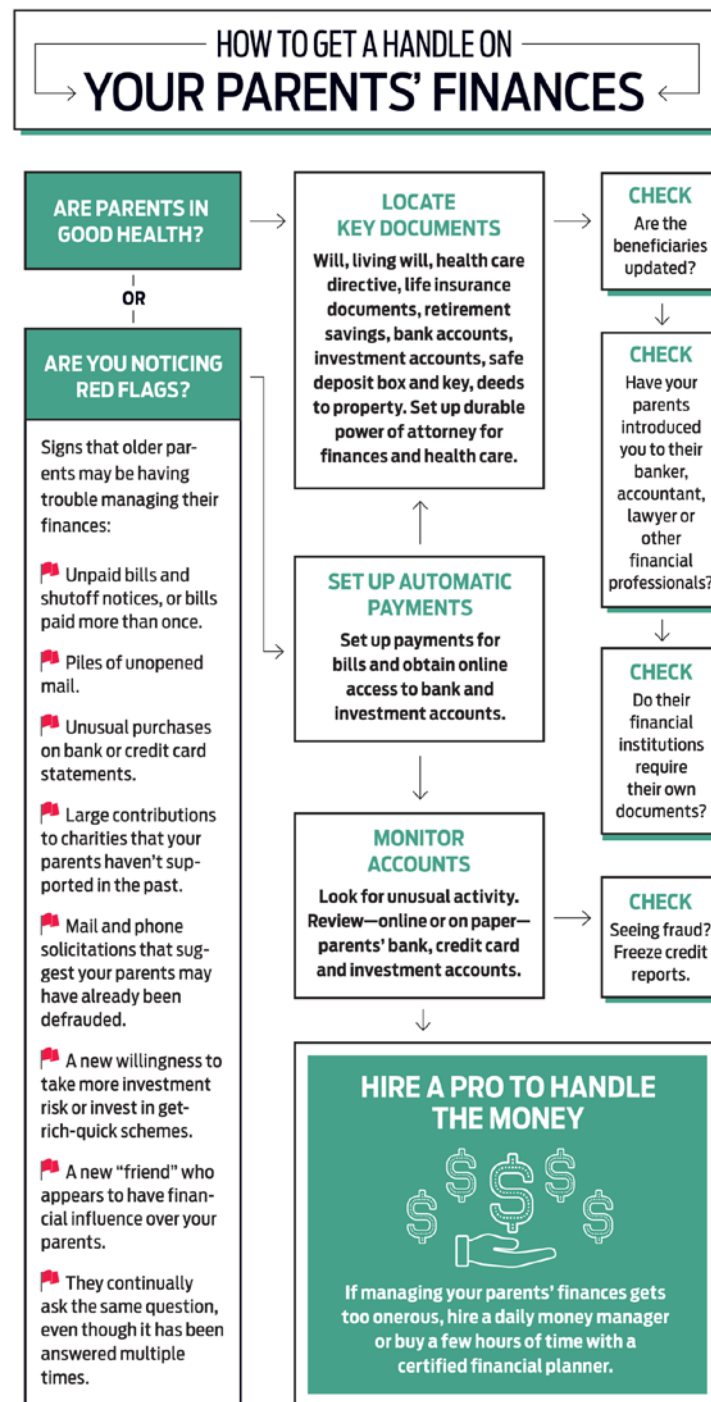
HOW TO GET A HANDLE ON
YOUR PARENTS' FINANCES

ARE PARENTS IN GOOD HEALTH?

OR

ARE YOU NOTICING RED FLAGS?

Signs that older parents may be having trouble managing their finances:

Unpaid bills and shutoff notices, or bills paid more than once.

Piles of unopened mail.

Unusual purchases on bank or credit card statements.

Large contributions to charities that your parents haven't supported in the past.

Mail and phone solicitations that suggest your parents may have already been defrauded.

A new willingness to take more investment risk or invest in get-rich-quick schemes.

A new "friend" who appears to have financial influence over your parents.

They continually ask the same question, even though it has been answered multiple times.

LOCATE KEY DOCUMENTS

Will, living will, health care directive, life insurance documents, retirement savings, bank accounts, investment accounts, safe deposit box and key, deeds to property. Set up durable power of attorney for finances and health care.

SET UP AUTOMATIC PAYMENTS

Set up payments for bills and obtain online access to bank and investment accounts.

MONITOR ACCOUNTS

Look for unusual activity. Review—online or on paper—parents' bank, credit card and investment accounts.

HIRE A PRO TO HANDLE THE MONEY

If managing your parents' finances gets too onerous, hire a daily money manager or buy a few hours of time with a certified financial planner.

CHECK
Are the beneficiaries updated?

CHECK
Have your parents introduced you to their banker, accountant, lawyer or other financial professionals?

CHECK
Do their financial institutions require their own documents?

CHECK
Seeing fraud? Freeze credit reports.